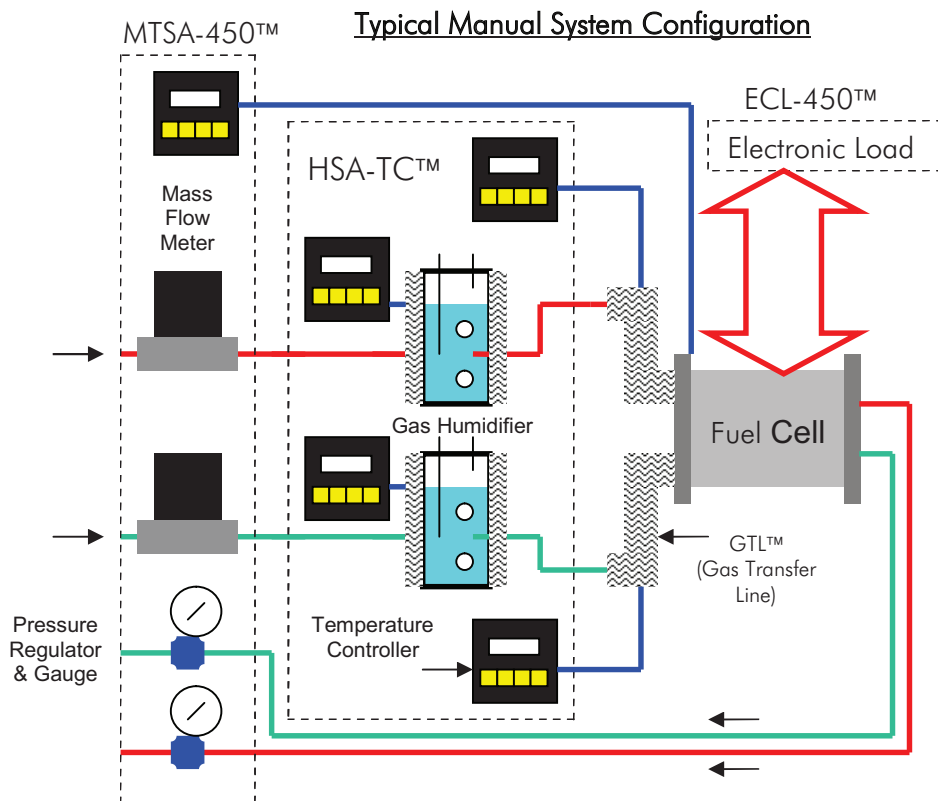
MTSA-450™

Typical Manual System Configuration

ECL-450™

Electronic Load

HSA-TC™

Mass Flow Meter

Gas Humidifier

Fuel Cell

GTL™ (Gas Transfer Line)

Pressure Regulator & Gauge

Temperature Controller